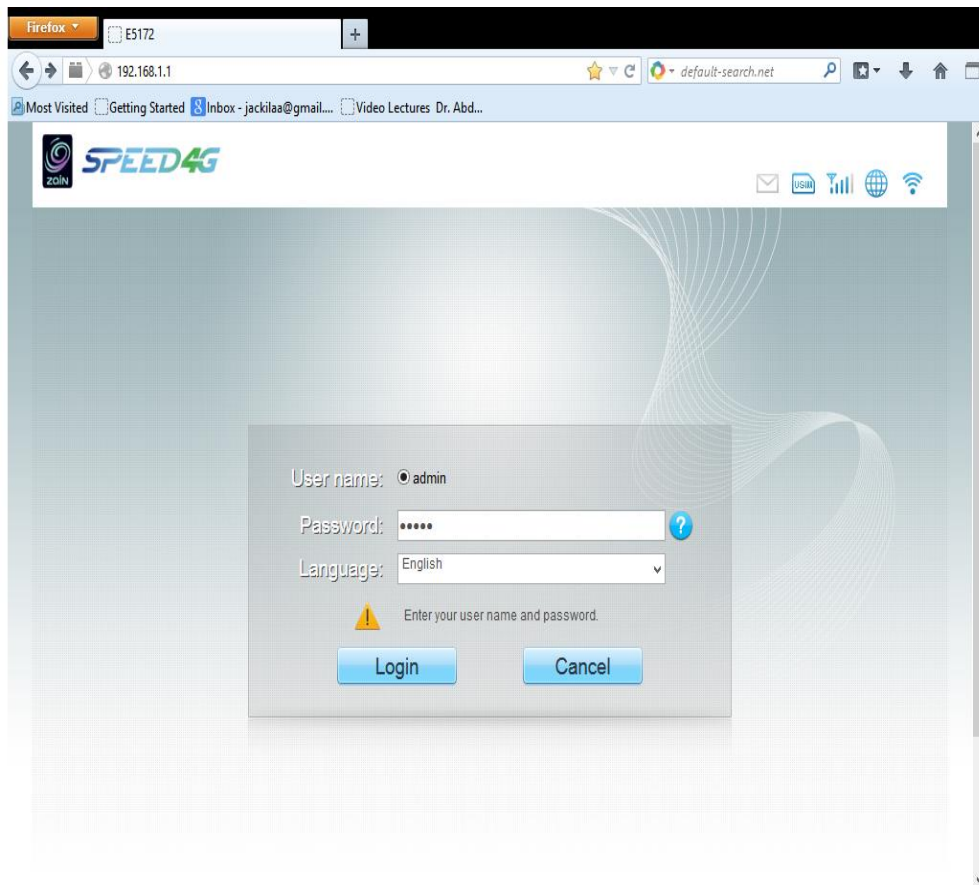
Firefox
E5172
+
192.168.1.1
default-search.net
Most Visited Getting Started Inbox - jackilaa@gmail.... Video Lectures Dr. Abd...
zain SPEED4G
USIM
User name: admin
Password: •••••
?
Language: English
Enter your user name and password.
Login
Cancel